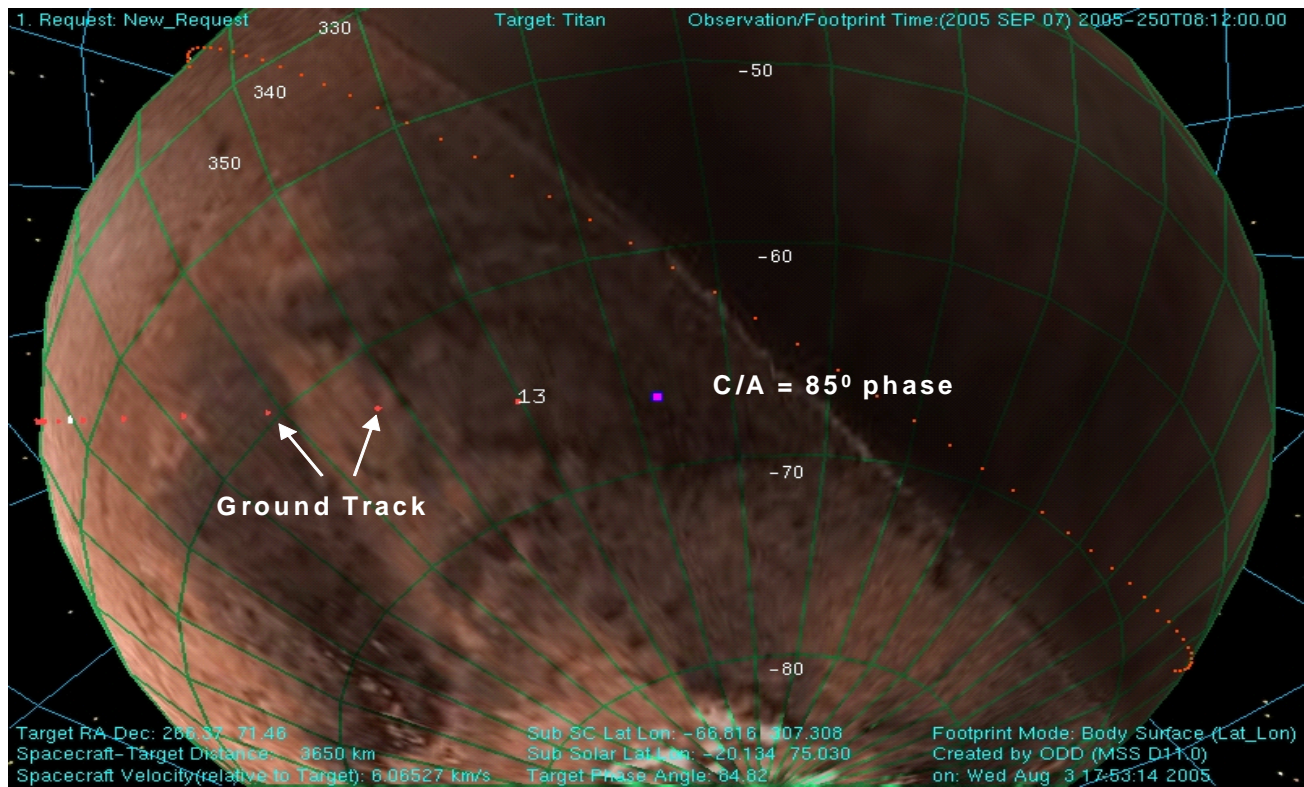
1. Request: New_Request

Target: Titan

Observation/Footprint Time:(2005 SEP 07) 2005-250T08:12:00.00

330

340

350

-50

-60

-70

-80

13

C/A = 85$^0$ phase

Ground Track

Target RA Dec: 266.37 71.46

Spacecraft-Target Distance: 3650 km

Spacecraft Velocity(relative to Target): 6.06527 km/s

Sub SC Lat Lon: -66.816 307.308

Sub Solar Lat Lon: -20.134 75.030

Target Phase Angle: 84.82

Footprint Mode: Body Surface (Lat_Lon)

Created by ODD (MSS D11.0)

on: Wed Aug 3 17:53:14 2005